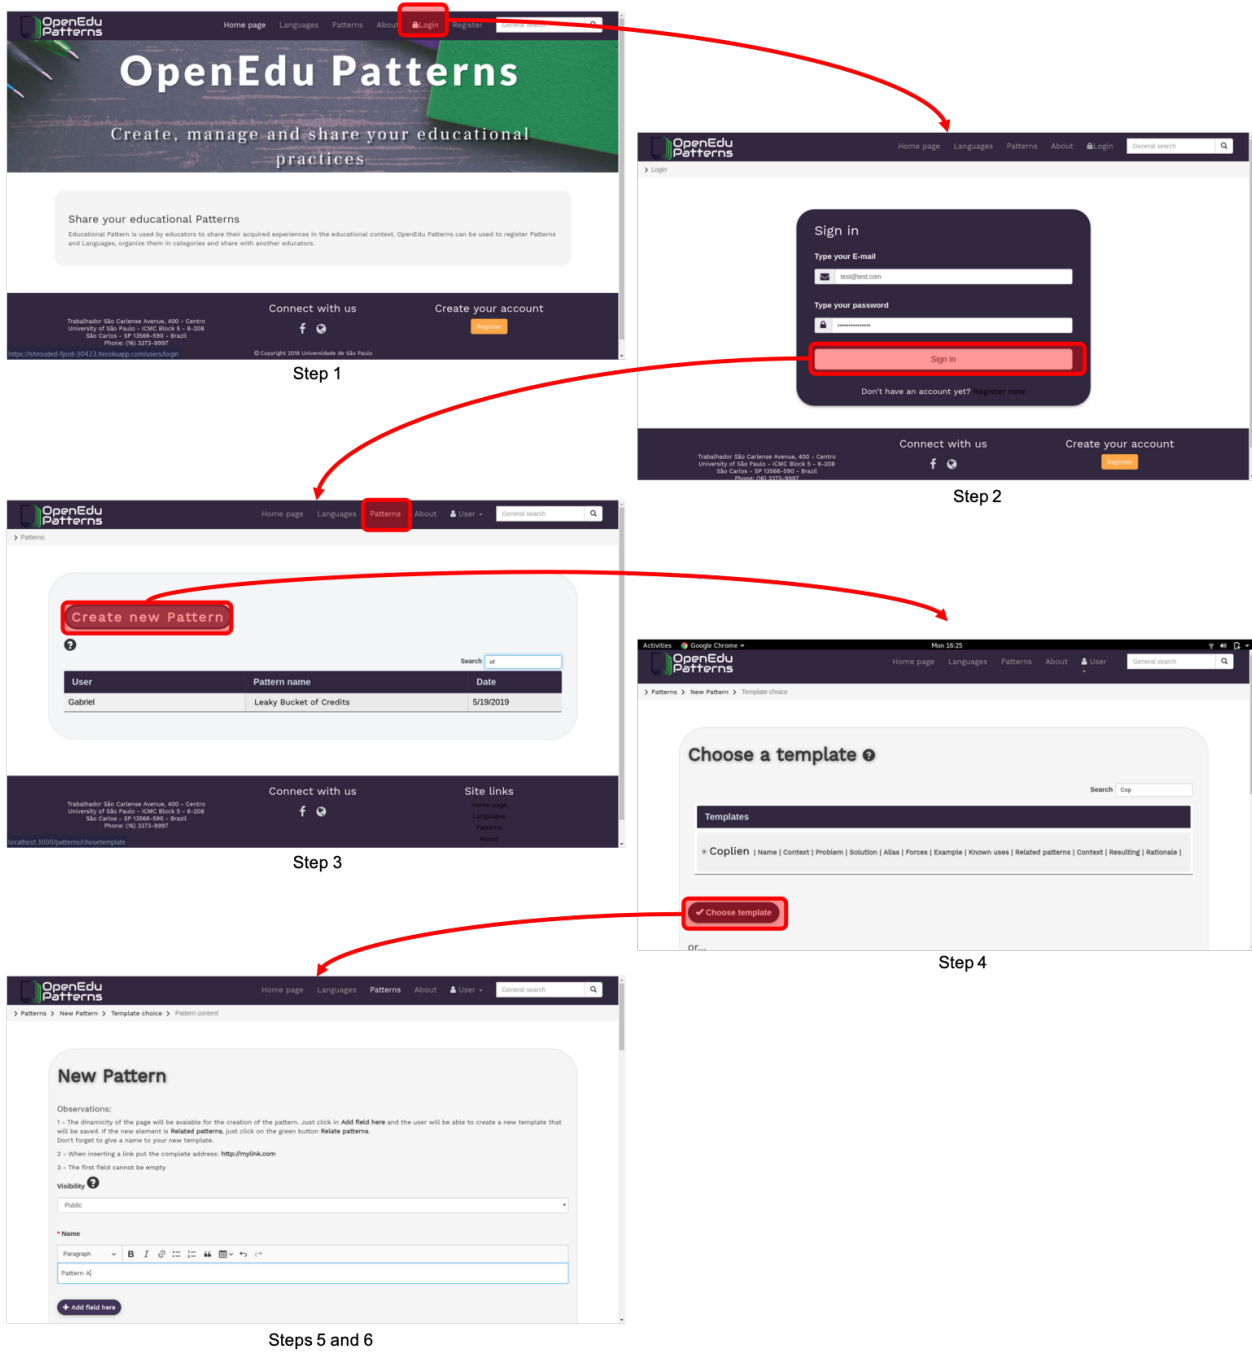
OpenEdu Patterns
Home page Languages Patterns About Login Register General search

OpenEdu Patterns

Create, manage and share your educational practices

Share your educational Patterns
Educational Pattern is used by educators to share their acquired experiences in the educational context. OpenEdu Patterns can be used to register Patterns and Languages, organize them in categories and share with another educators.

Trabalhador São Carlense Avenue, 400 - Centro University of São Paulo - ICMC Block 5 - 6-208 São Carlos - SP 13566-590 - Brazil Phone: (16) 3373-9997
Connect with us
Create your account
Register
https://shrouded-fjord-30423.herokuapp.com/users/login
© Copyright 2018 Universidade de São Paulo

Step 1

OpenEdu Patterns
Home page Languages Patterns About Login General search
Login

Sign in
Type your E-mail
test@test.com
Type your password
••••••••••••
Sign in
Don't have an account yet? Register now

Trabalhador São Carlense Avenue, 400 - Centro University of São Paulo - ICMC Block 5 - 6-208 São Carlos - SP 13566-590 - Brazil Phone: (16) 3373-9997
Connect with us
Create your account
Register

Step 2

OpenEdu Patterns
Home page Languages Patterns About User General search
Patterns

Create new Pattern

Search ut

| User | Pattern name | Date |
|---|---|---|
| Gabriel | Leaky Bucket of Credits | 5/19/2019 |

Trabalhador São Carlense Avenue, 400 - Centro University of São Paulo - ICMC Block 5 - 6-208 São Carlos - SP 13566-590 - Brazil Phone: (16) 3373-9997
Connect with us
Site links
Home page
Languages
Patterns
About
localhost:3000/patterns/choosetemplate

Step 3

Activities Google Chrome Mon 16:25
OpenEdu Patterns
Home page Languages Patterns About User General search
Patterns New Pattern Template choice

Choose a template

Search Cop

Templates
Coplien | Name | Context | Problem | Solution | Alias | Forces | Example | Known uses | Related patterns | Context | Resulting | Rationale |

Choose template

or...

Step 4

OpenEdu Patterns
Home page Languages Patterns About User General search
Patterns New Pattern Template choice Pattern content

New Pattern

Observations:
1 - The dinamicity of the page will be avalable for the creation of the pattern. Just click in Add field here and the user will be able to create a new template that will be saved. If the new element is Related patterns, just click on the green button Relate patterns.
Don't forget to give a name to your new template.
2 - When inserting a link put the complete address: http://mylink.com
3 - The first field cannot be empty

Visibility
Public

* Name
Paragraph B I
Pattern A

+ Add field here

Steps 5 and 6